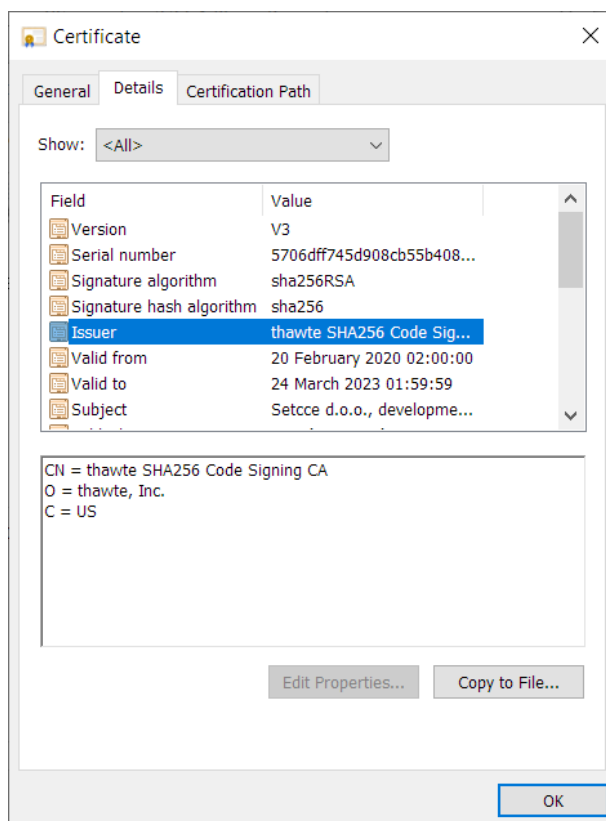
Certificate

General | Details | Certification Path

Show: <All>

| Field | Value |
|---|---|
| Version | V3 |
| Serial number | 5706dff745d908cb55b408... |
| Signature algorithm | sha256RSA |
| Signature hash algorithm | sha256 |
| Issuer | thawte SHA256 Code Sig... |
| Valid from | 20 February 2020 02:00:00 |
| Valid to | 24 March 2023 01:59:59 |
| Subject | Setcce d.o.o., developme... |

CN = thawte SHA256 Code Signing CA
O = thawte, Inc.
C = US

Edit Properties...
Copy to File...

OK